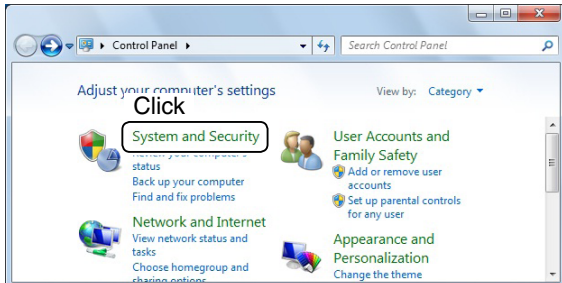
Control Panel ▸

Search Control Panel

Adjust your computer's settings

View by: Category

Click

System and Security

Review your computer's status

Back up your computer

Find and fix problems

Network and Internet

View network status and tasks

Choose homegroup and sharing options

User Accounts and Family Safety

Add or remove user accounts

Set up parental controls for any user

Appearance and Personalization

Change the theme